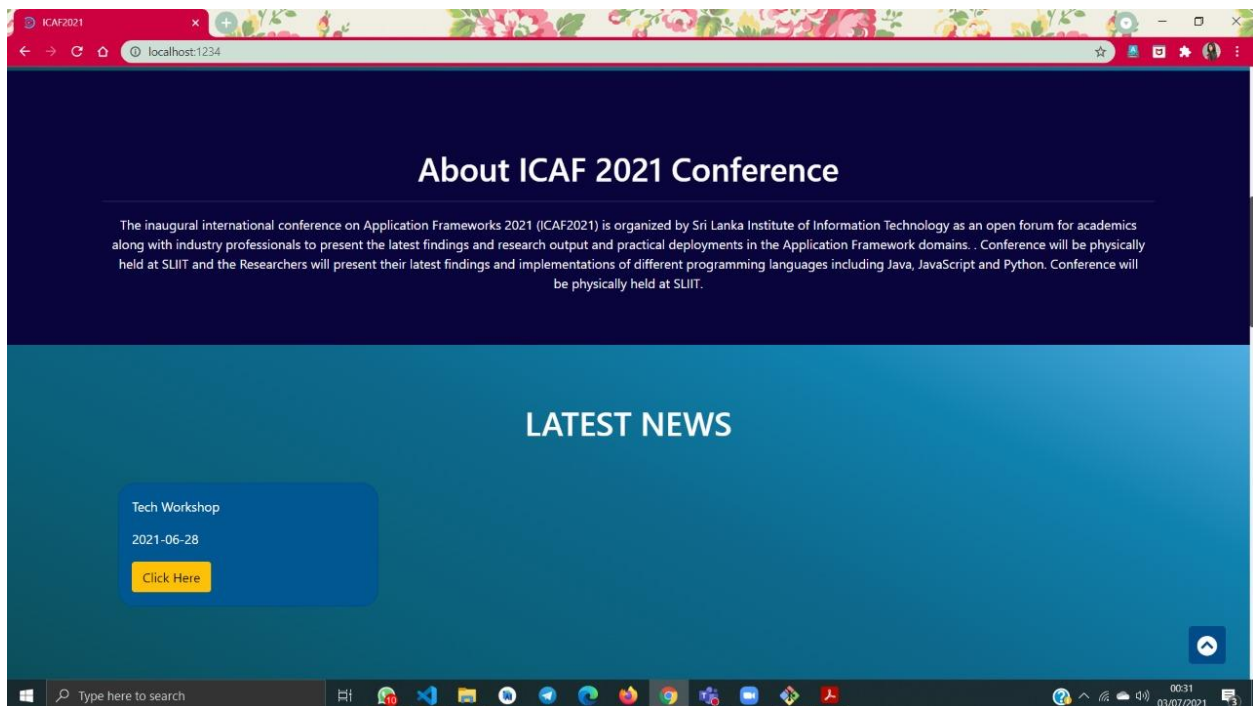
ICAF2021

localhost:1234

About ICAF 2021 Conference

The inaugural international conference on Application Frameworks 2021 (ICAF2021) is organized by Sri Lanka Institute of Information Technology as an open forum for academics along with industry professionals to present the latest findings and research output and practical deployments in the Application Framework domains. . Conference will be physically held at SLIIT and the Researchers will present their latest findings and implementations of different programming languages including Java, JavaScript and Python. Conference will be physically held at SLIIT.

LATEST NEWS

Tech Workshop

2021-06-28

Click Here

Type here to search

00:31
03/07/2021